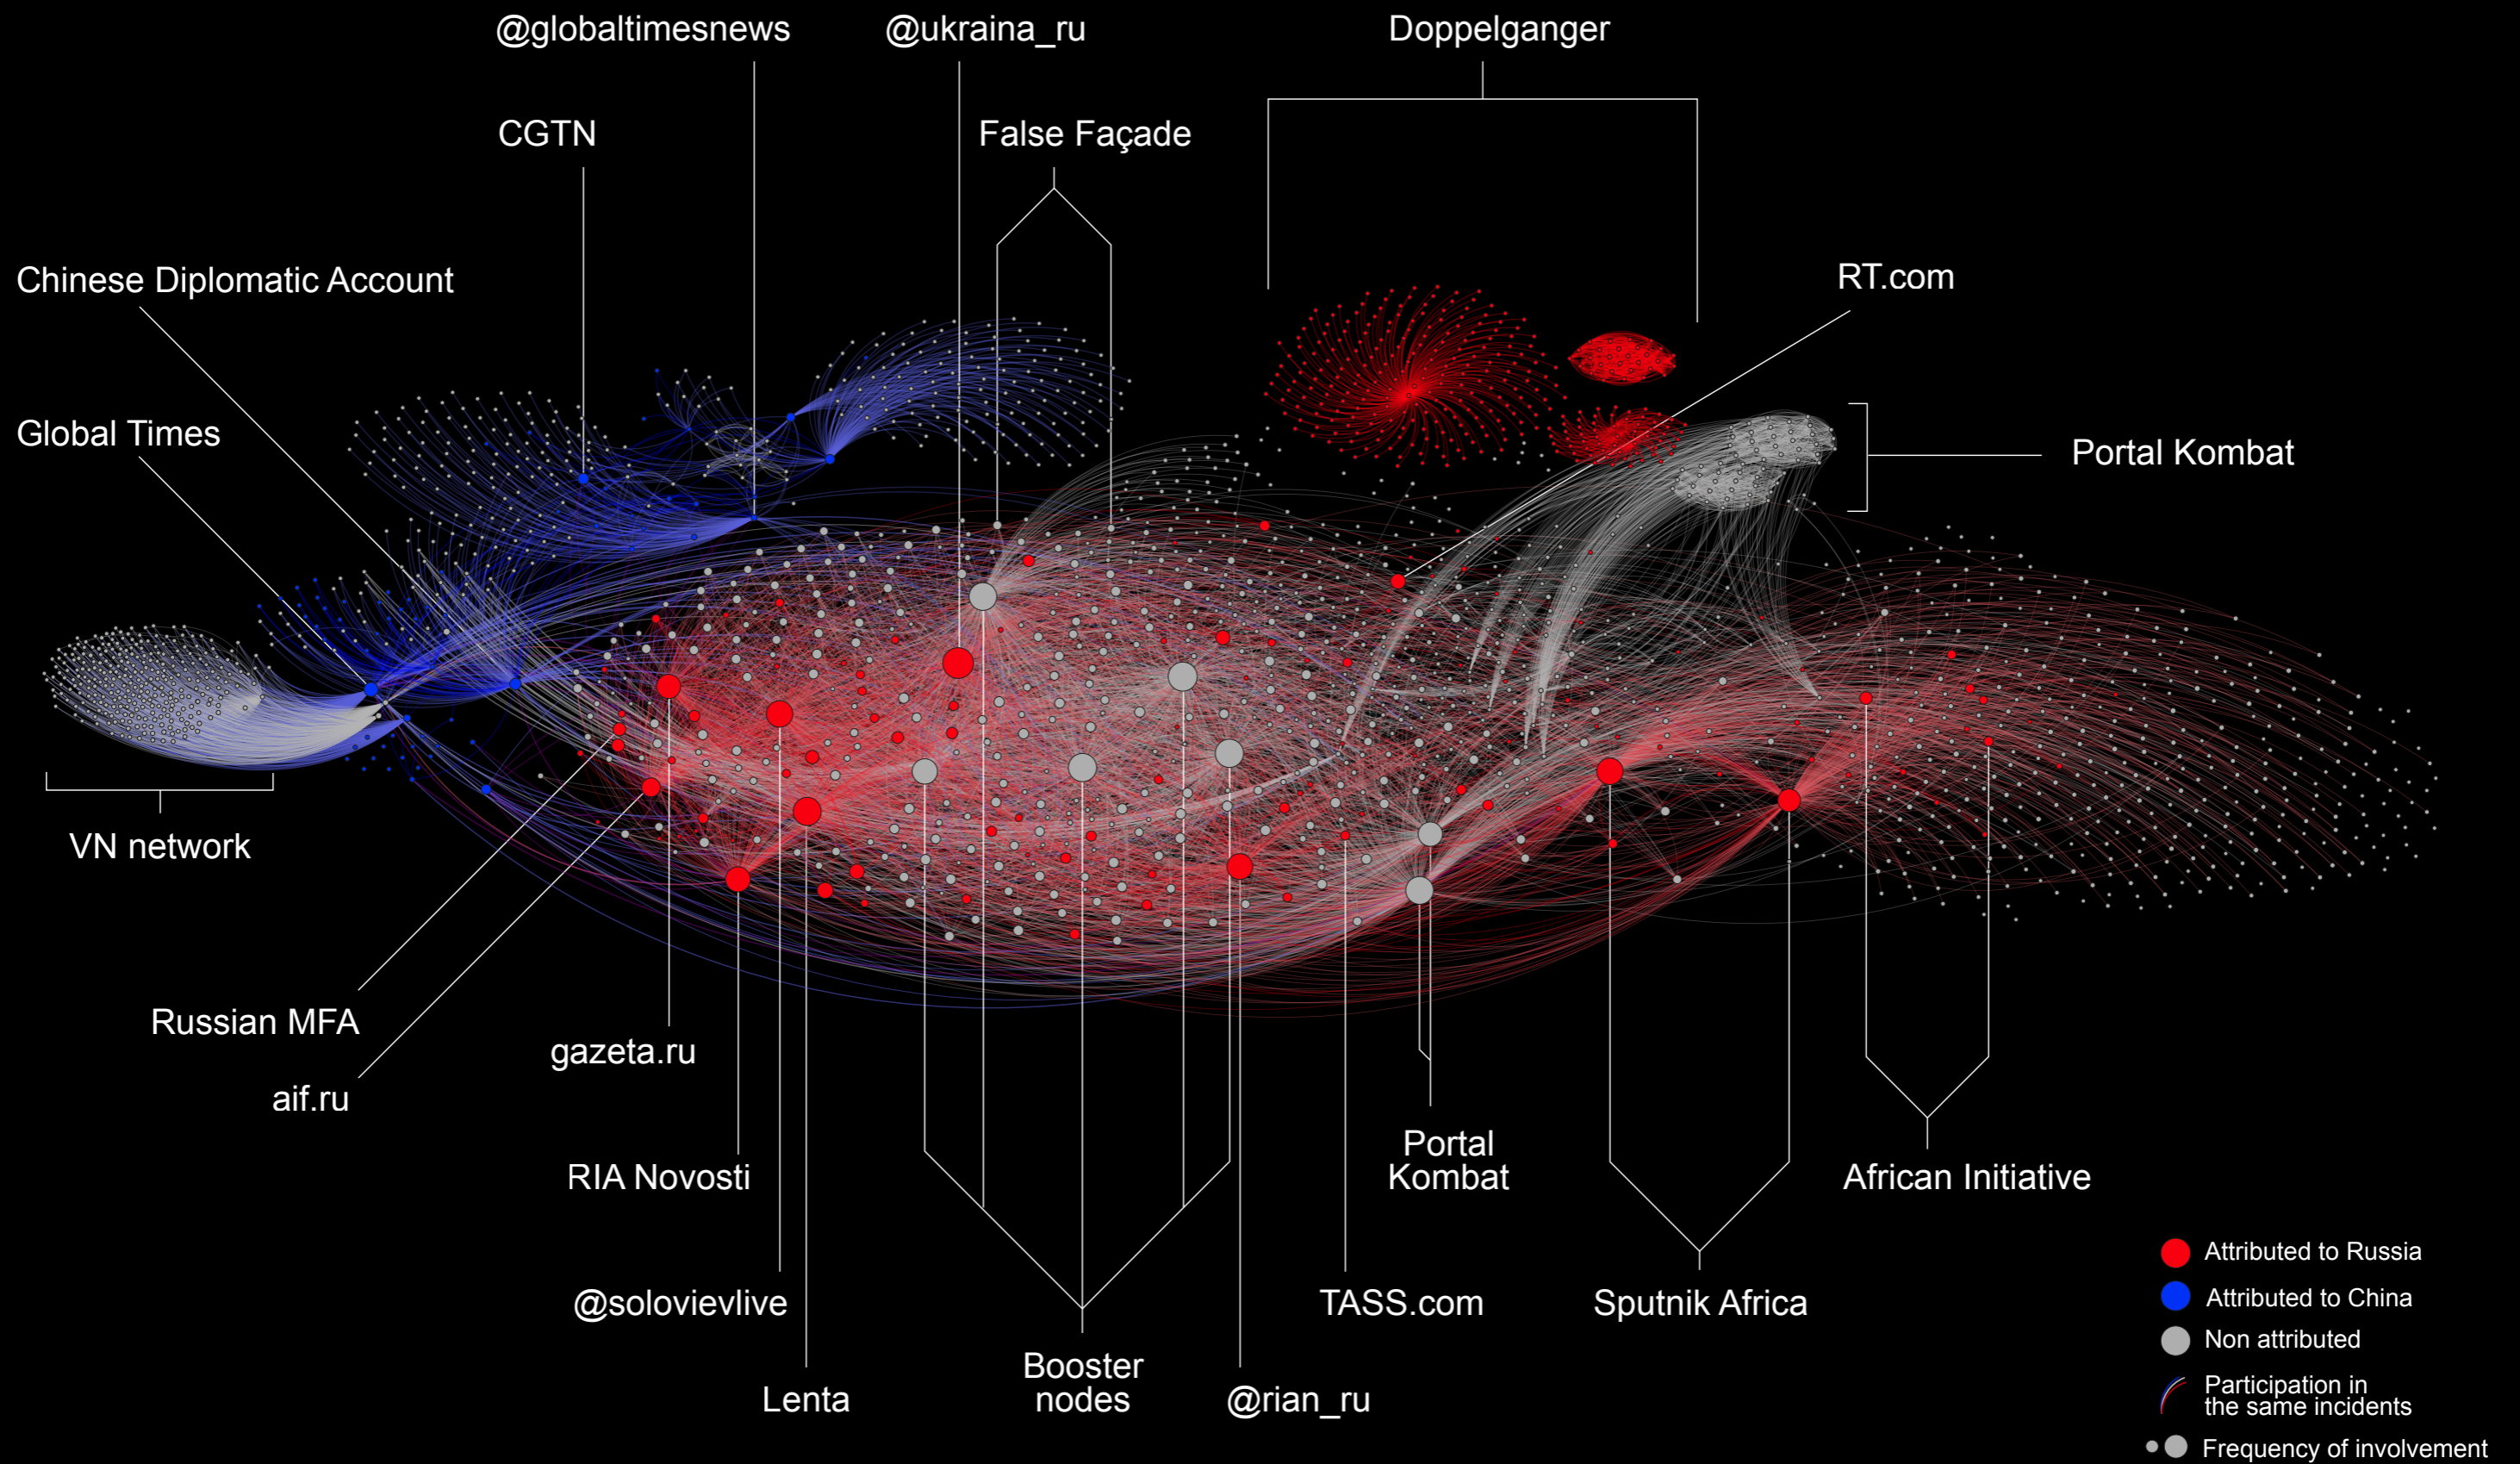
@globaltimesnews
@ukraina_ru
Doppelganger
CGTN
False Façade
Chinese Diplomatic Account
RT.com
Global Times
Portal Kombat
VN network
Russian MFA
aif.ru
gazeta.ru
RIA Novosti
@solovievlive
Lenta
Booster nodes
@rian_ru
TASS.com
Portal Kombat
Sputnik Africa
African Initiative

Attributed to Russia
Attributed to China
Non attributed
Participation in the same incidents
Frequency of involvement